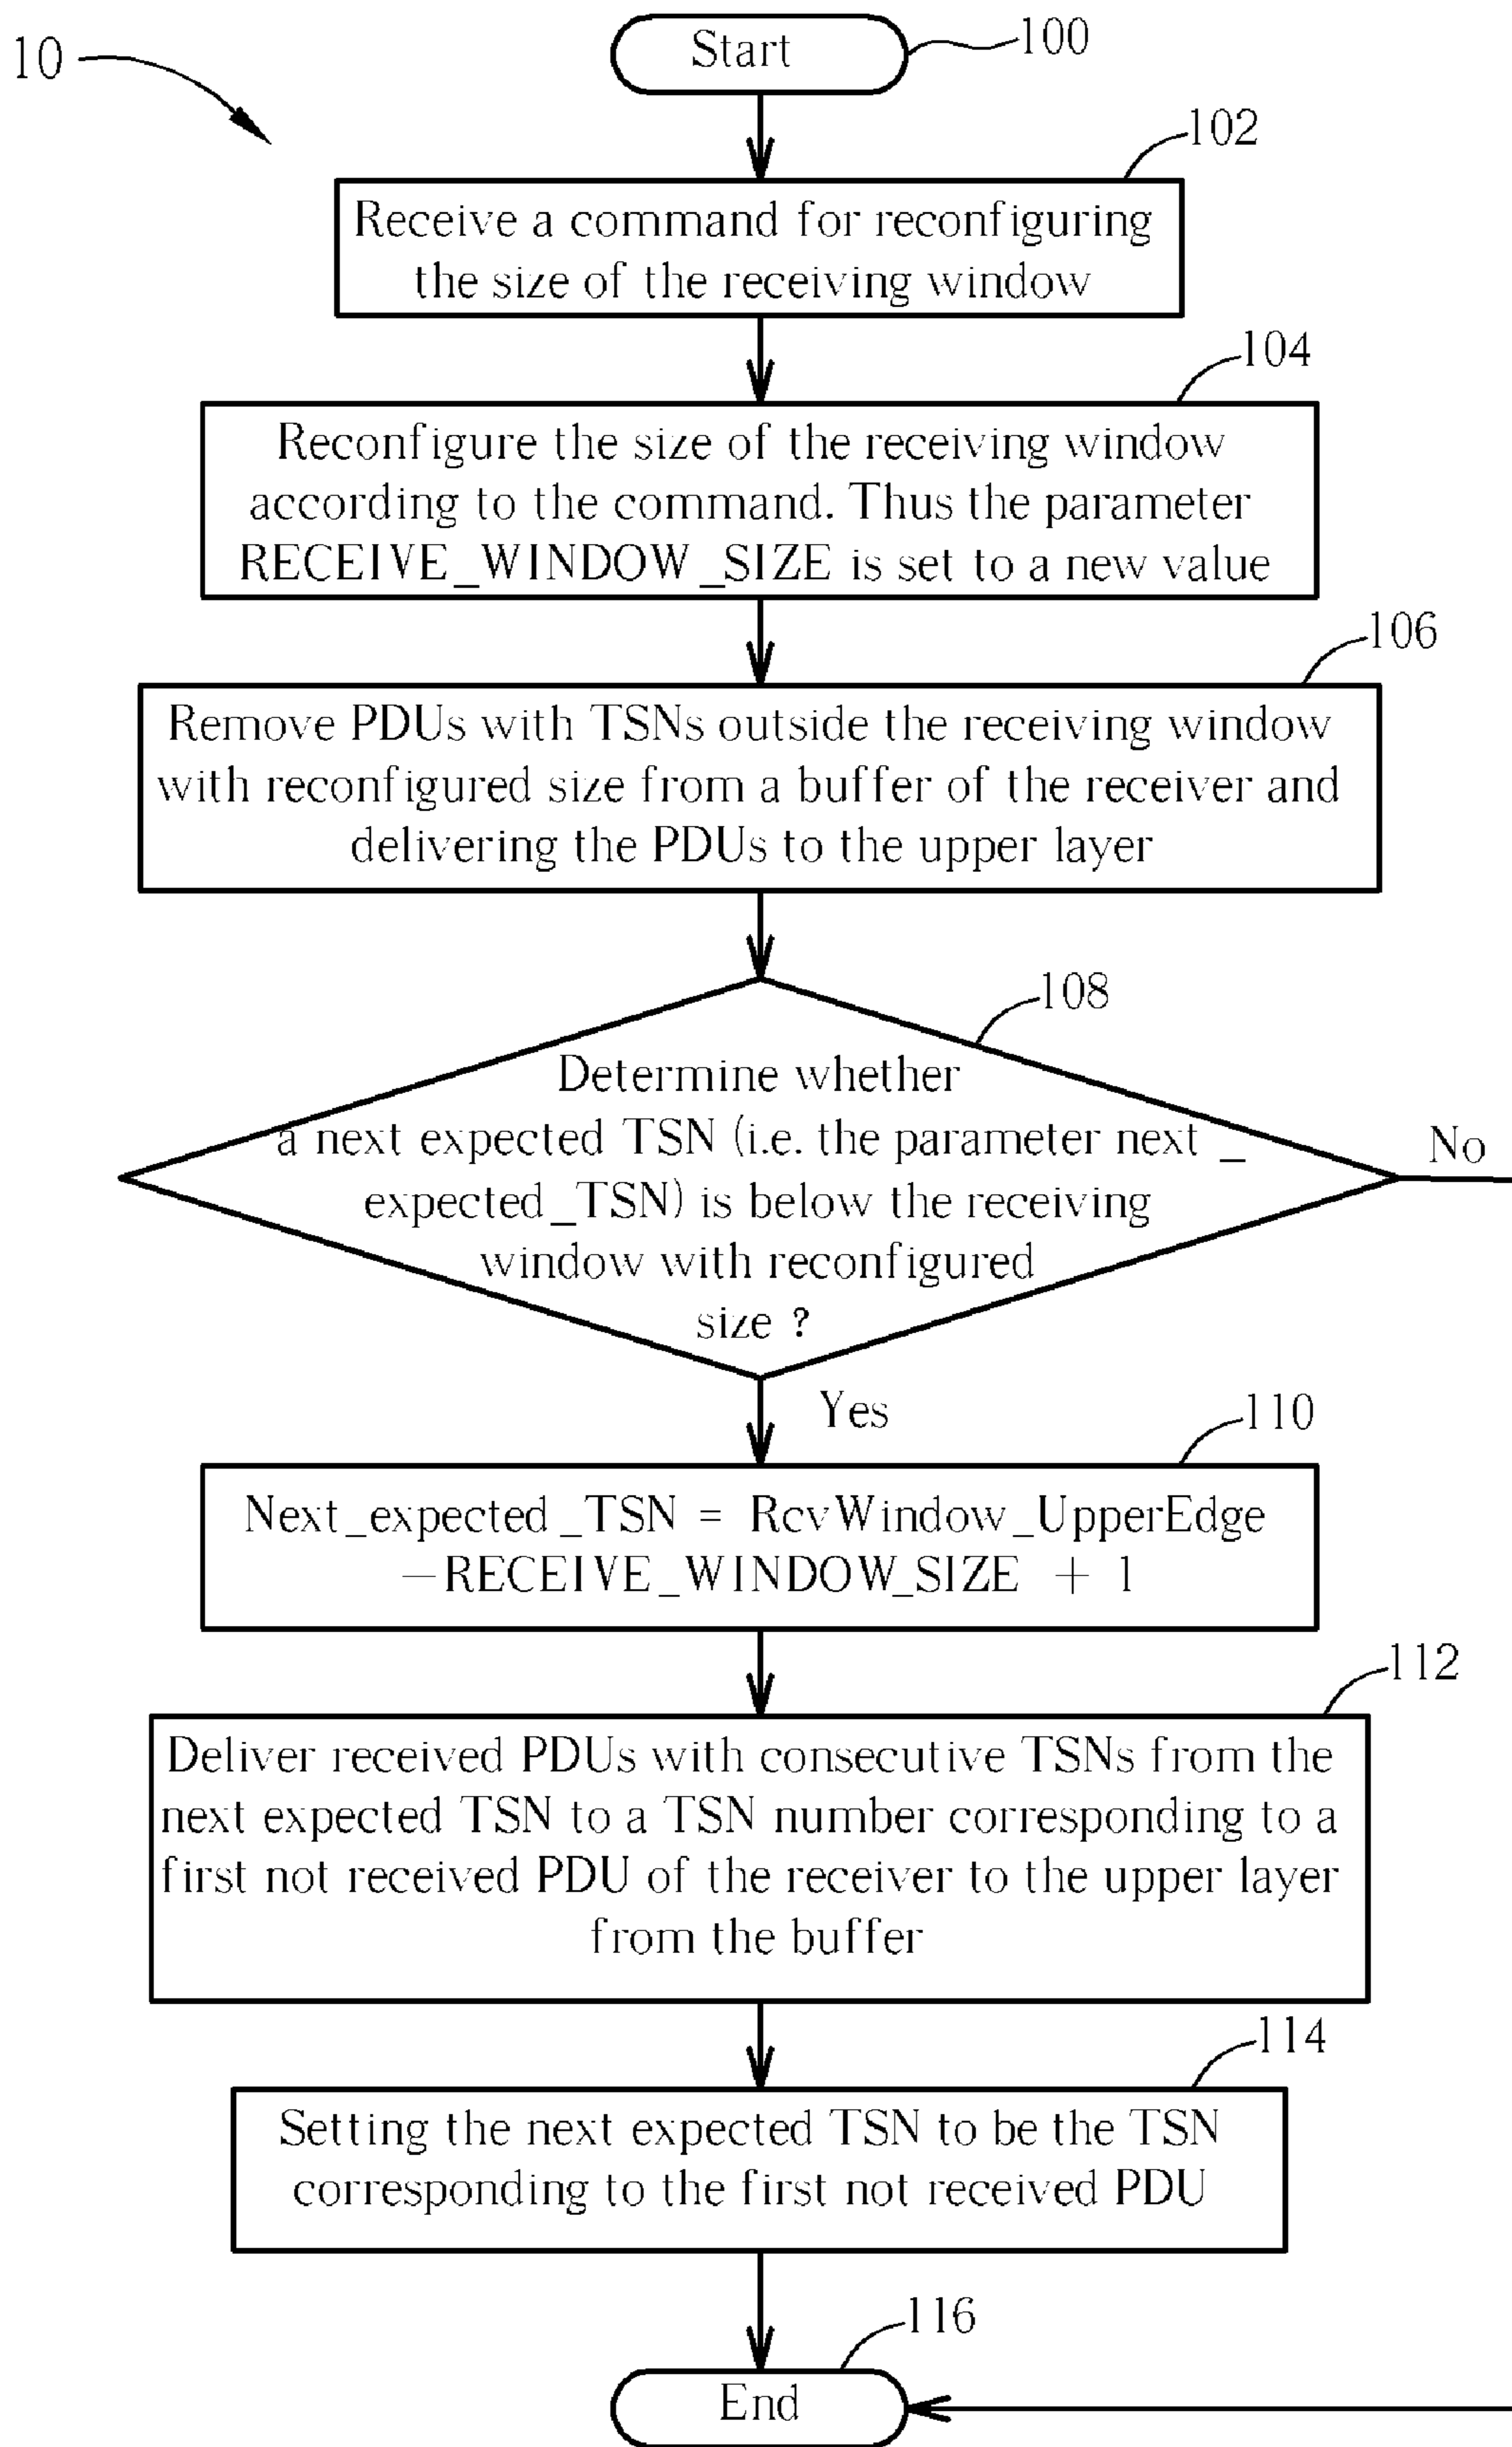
10

Start

100

102

Receive a command for reconfiguring the size of the receiving window

104

Reconfigure the size of the receiving window according to the command. Thus the parameter RECEIVE_WINDOW_SIZE is set to a new value

106

Remove PDUs with TSNs outside the receiving window with reconfigured size from a buffer of the receiver and delivering the PDUs to the upper layer

108

Determine whether a next expected TSN (i.e. the parameter next _ expected_TSN) is below the receiving window with reconfigured size ?

No

Yes

110

Next_expected_TSN = RcvWindow_UpperEdge −RECEIVE_WINDOW_SIZE + 1

112

Deliver received PDUs with consecutive TSNs from the next expected TSN to a TSN number corresponding to a first not received PDU of the receiver to the upper layer from the buffer

114

Setting the next expected TSN to be the TSN corresponding to the first not received PDU

116

End